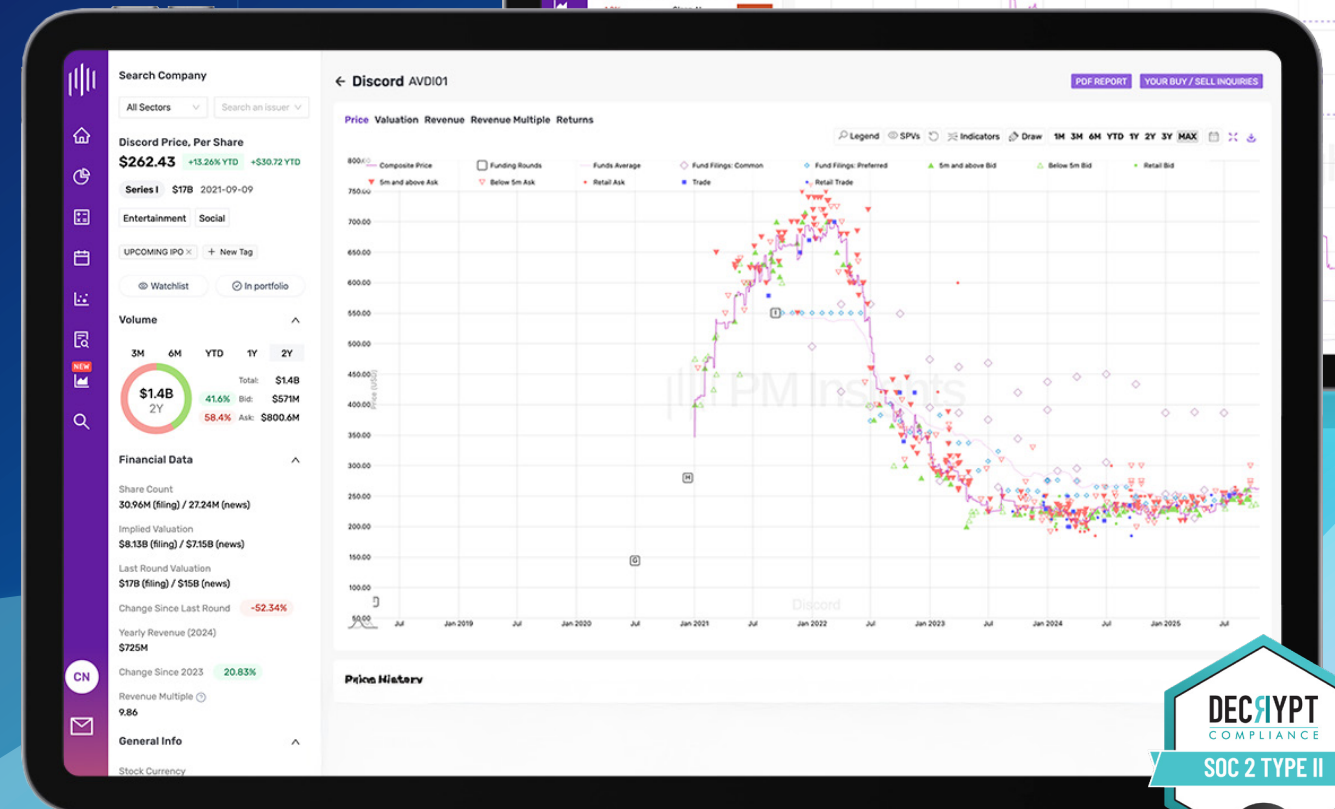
Search Company

All Sectors | Search an issuer

Discord Price, Per Share
$262.43 +13.26% YTD +$30.72 YTD
Series I $17B 2021-09-09
Entertainment Social
UPCOMING IPO × + New Tag
Watchlist In portfolio

Volume
3M 6M YTD 1Y 2Y
$1.4B 2Y
Total: $1.4B
41.6% Bid: $571M
58.4% Ask: $800.6M

Financial Data
Share Count
30.96M (filing) / 27.24M (news)
Implied Valuation
$8.13B (filing) / $7.15B (news)
Last Round Valuation
$17B (filing) / $15B (news)
Change Since Last Round -52.34%
Yearly Revenue (2024)
$725M
Change Since 2023 20.83%
Revenue Multiple
9.86

General Info
Stock Currency

CN

← Discord AVDI01

PDF REPORT YOUR BUY / SELL INQUIRIES

Price Valuation Revenue Revenue Multiple Returns

Legend SPVs Indicators Draw 1M 3M 6M YTD 1Y 2Y 3Y MAX

Composite Price Funding Rounds Funds Average Fund Filings: Common Fund Filings: Preferred 5m and above Bid Below 5m Bid Retail Bid
5m and above Ask Below 5m Ask Retail Ask Trade Retail Trade

800.00 750.00 700.00 650.00 600.00 550.00 500.00 450.00 400.00 350.00 300.00 250.00 200.00 150.00 100.00 50.00

Price (USD)

PM Insights

Discord

Jul Jan 2019 Jul Jan 2020 Jul Jan 2021 Jul Jan 2022 Jul Jan 2023 Jul Jan 2024 Jul Jan 2025 Jul

Price History

DECRYPT COMPLIANCE
SOC 2 TYPE II